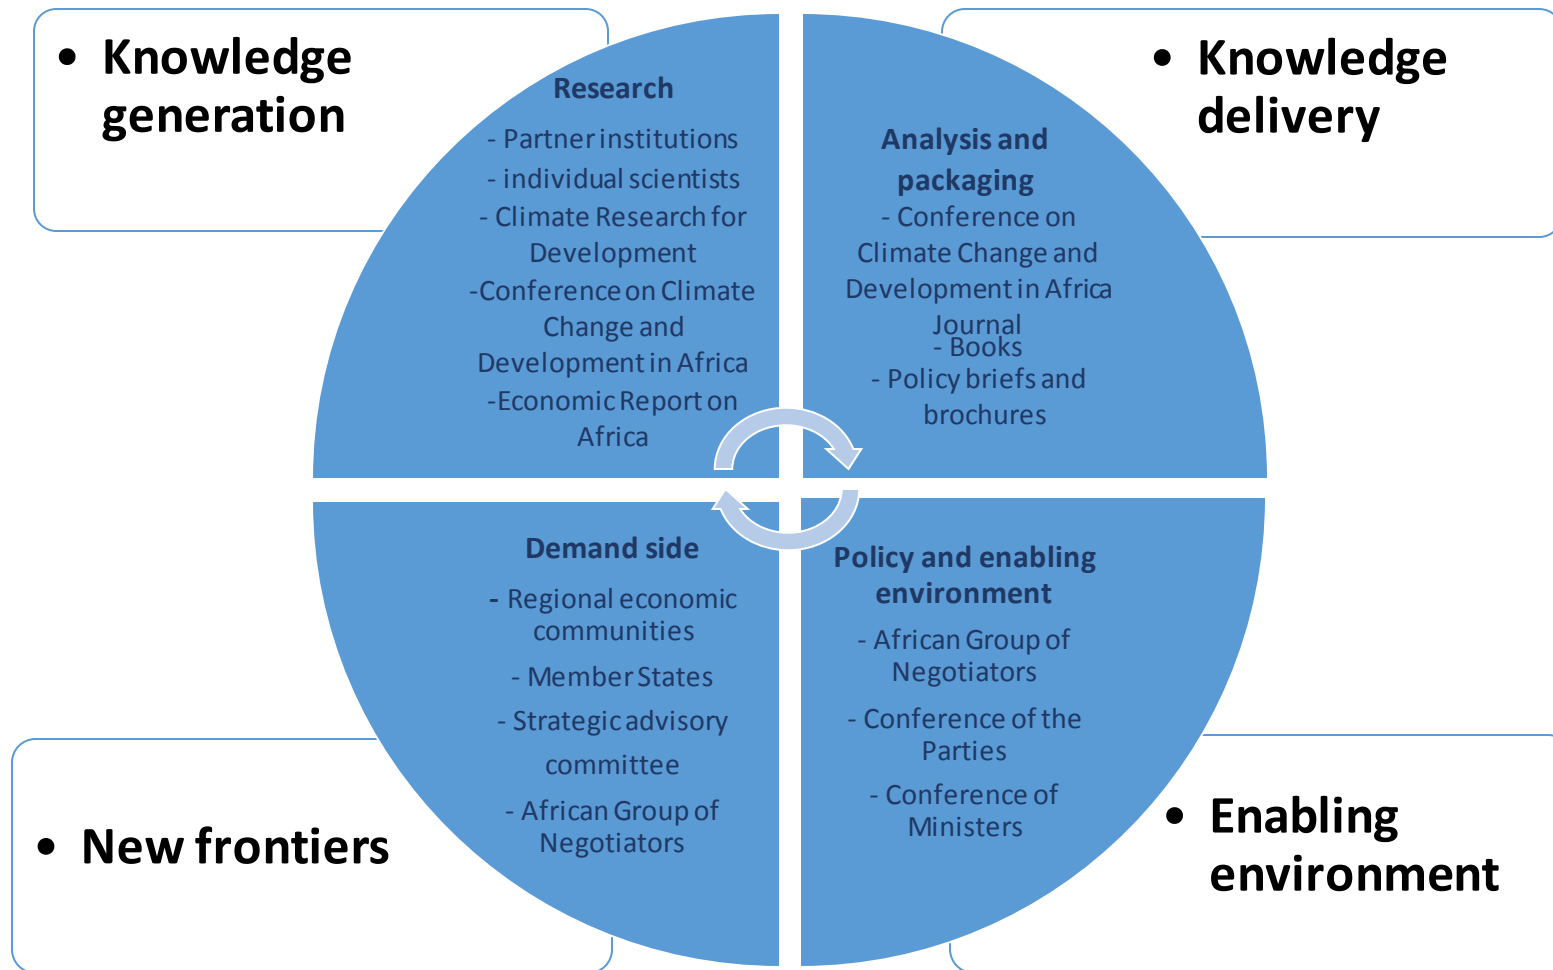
• Knowledge generation

• Knowledge delivery

Research
- Partner institutions
- individual scientists
- Climate Research for Development
-Conference on Climate Change and Development in Africa
-Economic Report on Africa

Analysis and packaging
- Conference on Climate Change and Development in Africa Journal
- Books
- Policy briefs and brochures

Demand side
- Regional economic communities
- Member States
- Strategic advisory committee
- African Group of Negotiators

Policy and enabling environment
- African Group of Negotiators
- Conference of the Parties
- Conference of Ministers

• New frontiers

• Enabling environment